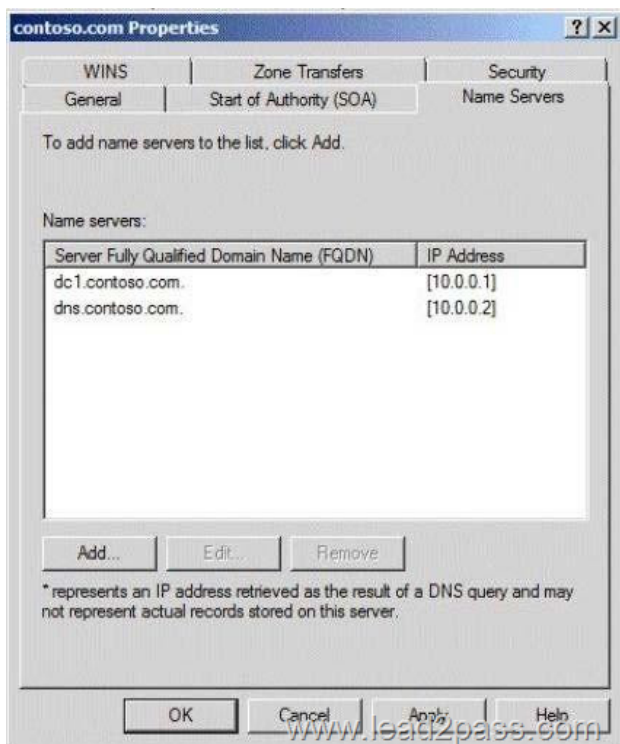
contoso.com Properties

?
X

WINS
Zone Transfers
Security
General
Start of Authority (SOA)
Name Servers

To add name servers to the list, click Add.

Name servers:

| Server Fully Qualified Domain Name (FQDN) | IP Address |
|---|---|
| dc1.contoso.com. | [10.0.0.1] |
| dns.contoso.com. | [10.0.0.2] |

Add...
Edit...
Remove

* represents an IP address retrieved as the result of a DNS query and may not represent actual records stored on this server.

OK
Cancel
Apply
Help

www.lead2pass.com